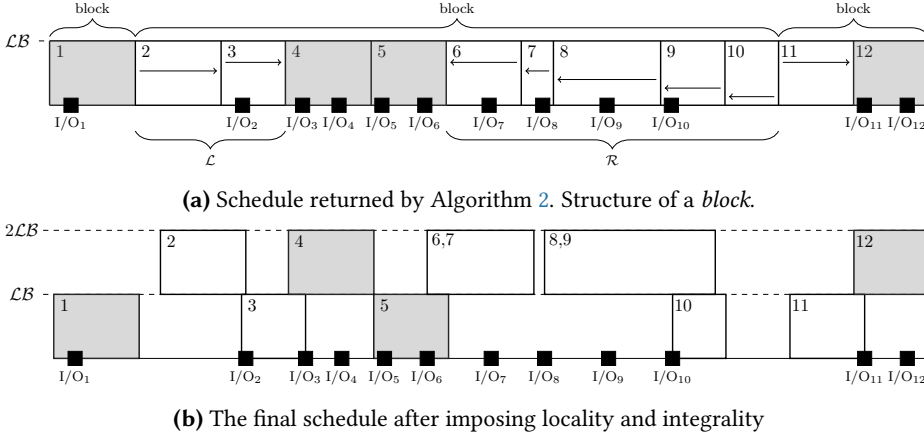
block block block

$\mathcal{LB}$

1 2 3 4 5 6 7 8 9 10 11 12

I/O$_1$ I/O$_2$ I/O$_3$ I/O$_4$ I/O$_5$ I/O$_6$ I/O$_7$ I/O$_8$ I/O$_9$ I/O$_{10}$ I/O$_{11}$ I/O$_{12}$

$\mathcal{L}$ $\mathcal{R}$

**(a)** Schedule returned by Algorithm 2. Structure of a *block*.

$2\mathcal{LB}$

$\mathcal{LB}$

2 4 6,7 8,9 12

1 3 5 10 11

I/O$_1$ I/O$_2$ I/O$_3$ I/O$_4$ I/O$_5$ I/O$_6$ I/O$_7$ I/O$_8$ I/O$_9$ I/O$_{10}$ I/O$_{11}$ I/O$_{12}$

**(b)** The final schedule after imposing locality and integrality